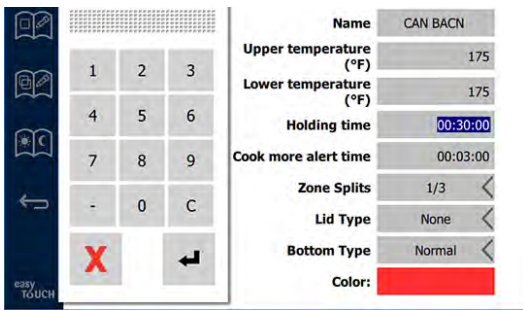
1 2 3
4 5 6
7 8 9
- 0 C
X

easy TOUCH

| | |
|---|---|
| Name | CAN BACN |
| Upper temperature (°F) | 175 |
| Lower temperature (°F) | 175 |
| Holding time | 00:30:00 |
| Cook more alert time | 00:03:00 |
| Zone Splits | 1/3 |
| Lid Type | None |
| Bottom Type | Normal |
| Color: | |